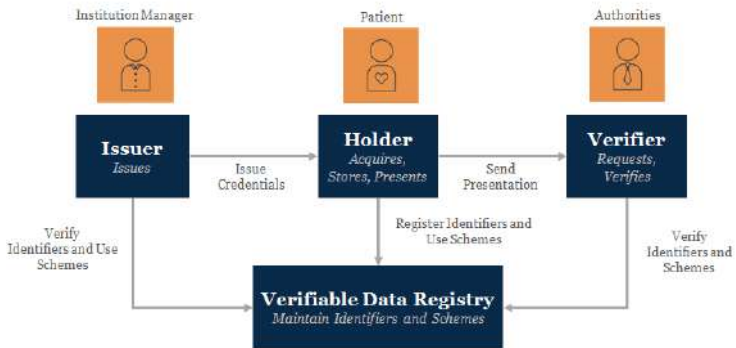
Institution Manager

Patient

Authorities

Issuer
Issues

Issue Credentials

Holder
Acquires, Stores, Presents

Send Presentation

Verifier
Requests, Verifies

Verify Identifiers and Use Schemes

Register Identifiers and Use Schemes

Verify Identifiers and Schemes

Verifiable Data Registry
Maintain Identifiers and Schemes